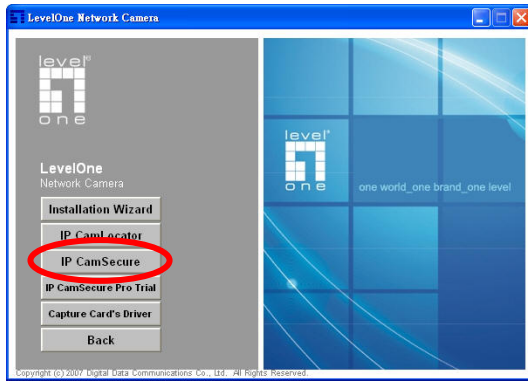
LevelOne Network Camera

level one

LevelOne
Network Camera

Installation Wizard

IP CamLocator

IP CamSecure

IP CamSecure Pro Trial

Capture Card's Driver

Back

level one

one world_one brand_one level

Copyright (c) 2007 Digital Data Communications Co., Ltd.. All Rights Reserved.